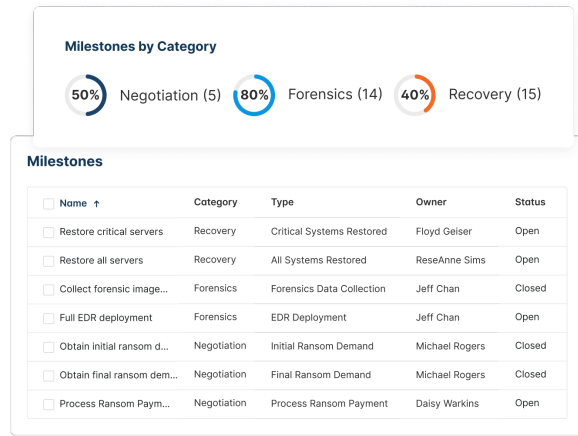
Milestones by Category

50% Negotiation (5)   80% Forensics (14)   40% Recovery (15)

Milestones

| Name ↑ | Category | Type | Owner | Status |
|---|---|---|---|---|
| Restore critical servers | Recovery | Critical Systems Restored | Floyd Geiser | Open |
| Restore all servers | Recovery | All Systems Restored | ReseAnne Sims | Open |
| Collect forensic image... | Forensics | Forensics Data Collection | Jeff Chan | Closed |
| Full EDR deployment | Forensics | EDR Deployment | Jeff Chan | Open |
| Obtain initial ransom d... | Negotiation | Initial Ransom Demand | Michael Rogers | Closed |
| Obtain final ransom dem... | Negotiation | Final Ransom Demand | Michael Rogers | Closed |
| Process Ransom Paym... | Negotiation | Process Ransom Payment | Daisy Warkins | Open |